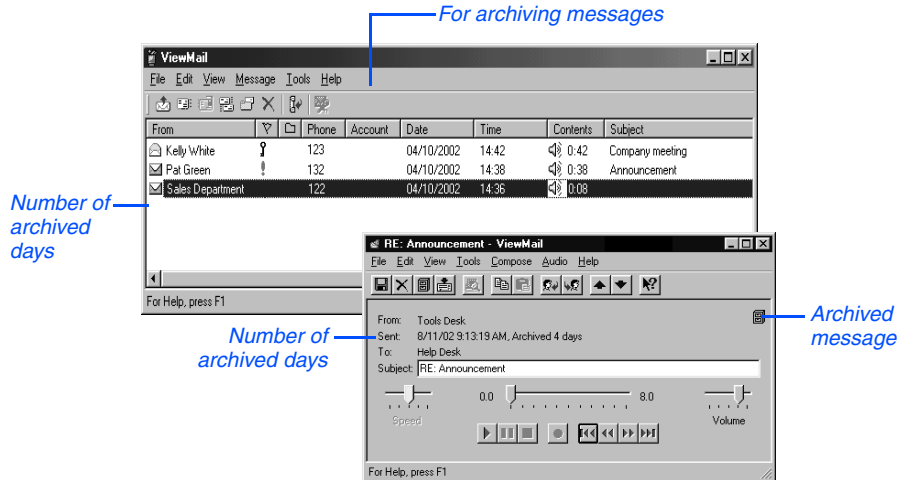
For archiving messages

ViewMail

File Edit View Message Tools Help

| From | | | Phone | Account | Date | Time | Contents | Subject |
|---|---|---|---|---|---|---|---|---|
| Kelly White | | | 123 | | 04/10/2002 | 14:42 | 0:42 | Company meeting |
| Pat Green | ! | | 132 | | 04/10/2002 | 14:38 | 0:38 | Announcement |
| Sales Department | | | 122 | | 04/10/2002 | 14:36 | 0:08 | |

For Help, press F1

Number of archived days

RE: Announcement - ViewMail

File Edit View Tools Compose Audio Help

From: Tools Desk
Sent: 8/11/02 9:13:19 AM, Archived 4 days
To: Help Desk
Subject: RE: Announcement

Speed

0.0

8.0

Volume

For Help, press F1

Number of archived days

Archived message